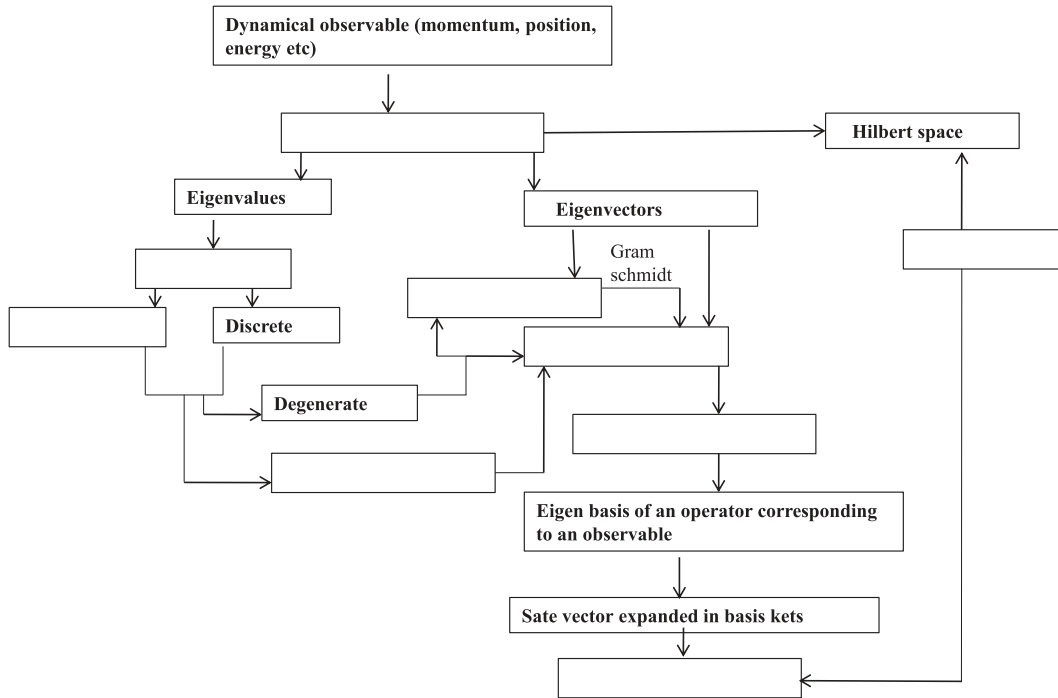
Dynamical observable (momentum, position, energy etc)

Hilbert space

Eigenvalues

Eigenvectors

Gram schmidt

Discrete

Degenerate

Eigen basis of an operator corresponding to an observable

Sate vector expanded in basis kets